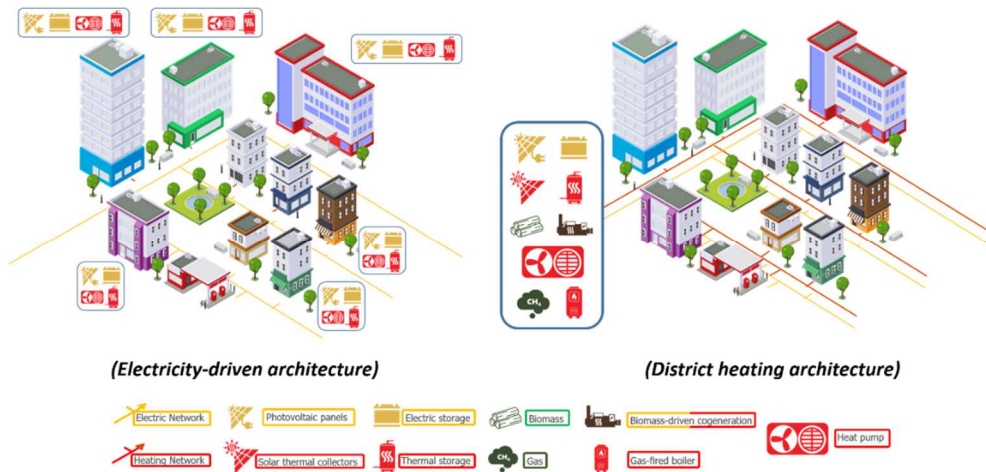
(Electricity-driven architecture)

(District heating architecture)

Electric Network
Photovoltaic panels
Electric storage
Biomass
Biomass-driven cogeneration
Heat pump
Heating Network
Solar thermal collectors
Thermal storage
$CH_4$
Gas
Gas-fired boiler